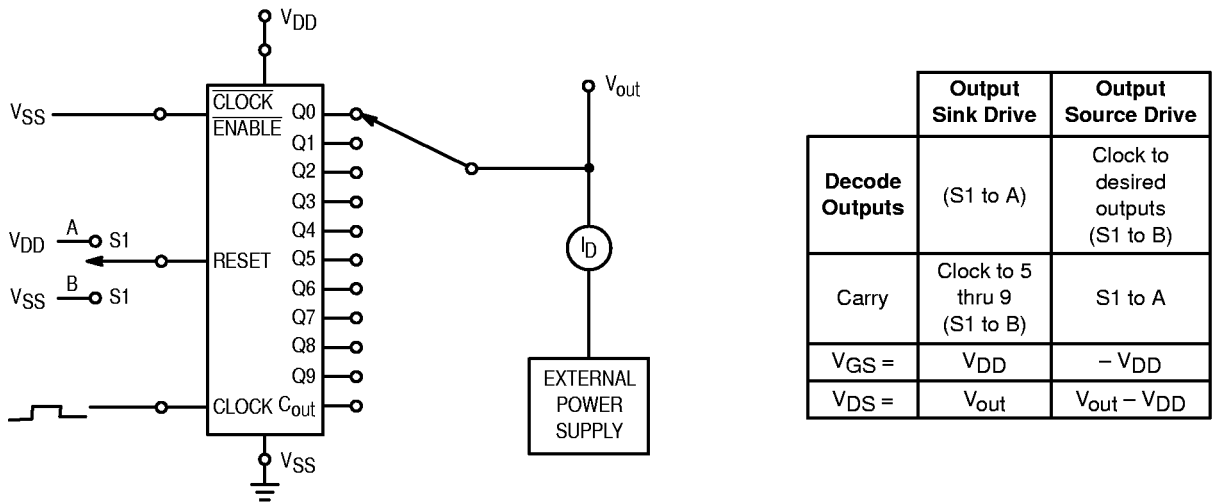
$V_{DD}$

$V_{SS}$

$\overline{CLOCK}$
$\overline{ENABLE}$

Q0
Q1
Q2
Q3
Q4
Q5
Q6
Q7
Q8
Q9

$V_{DD}$ A S1

RESET

$V_{SS}$ B S1

CLOCK $C_{out}$

$V_{SS}$

$V_{out}$

$I_D$

EXTERNAL POWER SUPPLY

| | Output Sink Drive | Output Source Drive |
|---|---|---|
| Decode Outputs | (S1 to A) | Clock to desired outputs (S1 to B) |
| Carry | Clock to 5 thru 9 (S1 to B) | S1 to A |
| $V_{GS}$ = | $V_{DD}$ | $-V_{DD}$ |
| $V_{DS}$ = | $V_{out}$ | $V_{out} - V_{DD}$ |